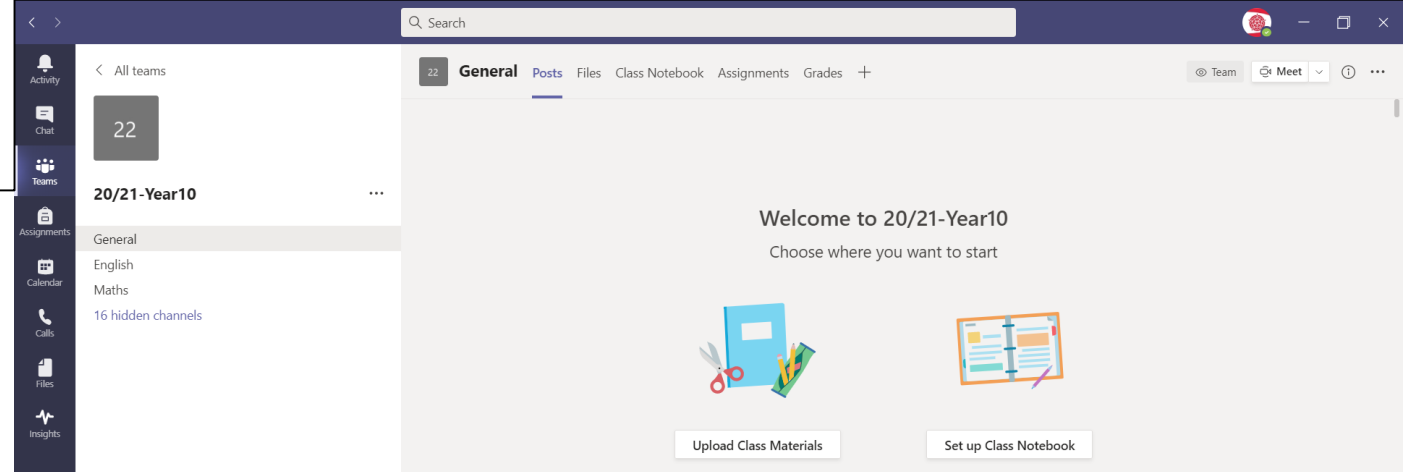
Search

Activity
Chat
Teams
Assignments
Calendar
Calls
Files
Insights

All teams

22

20/21-Year10

...

General
English
Maths
16 hidden channels

22 General Posts Files Class Notebook Assignments Grades +

Team Meet

Welcome to 20/21-Year10

Choose where you want to start

Upload Class Materials

Set up Class Notebook